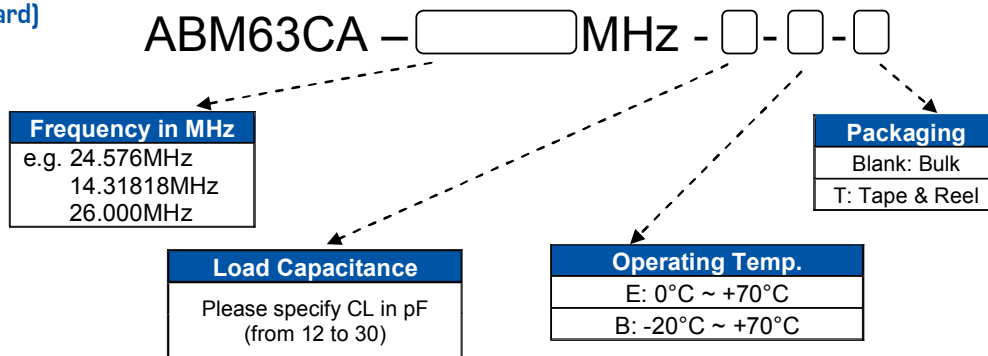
ard)

ABM63CA – MHz - - -

| Frequency in MHz |
|---|
| e.g. 24.576MHz 14.31818MHz 26.000MHz |

| Load Capacitance |
|---|
| Please specify CL in pF (from 12 to 30) |

| Operating Temp. |
|---|
| E: 0°C ~ +70°C |
| B: -20°C ~ +70°C |

| Packaging |
|---|
| Blank: Bulk |
| T: Tape & Reel |